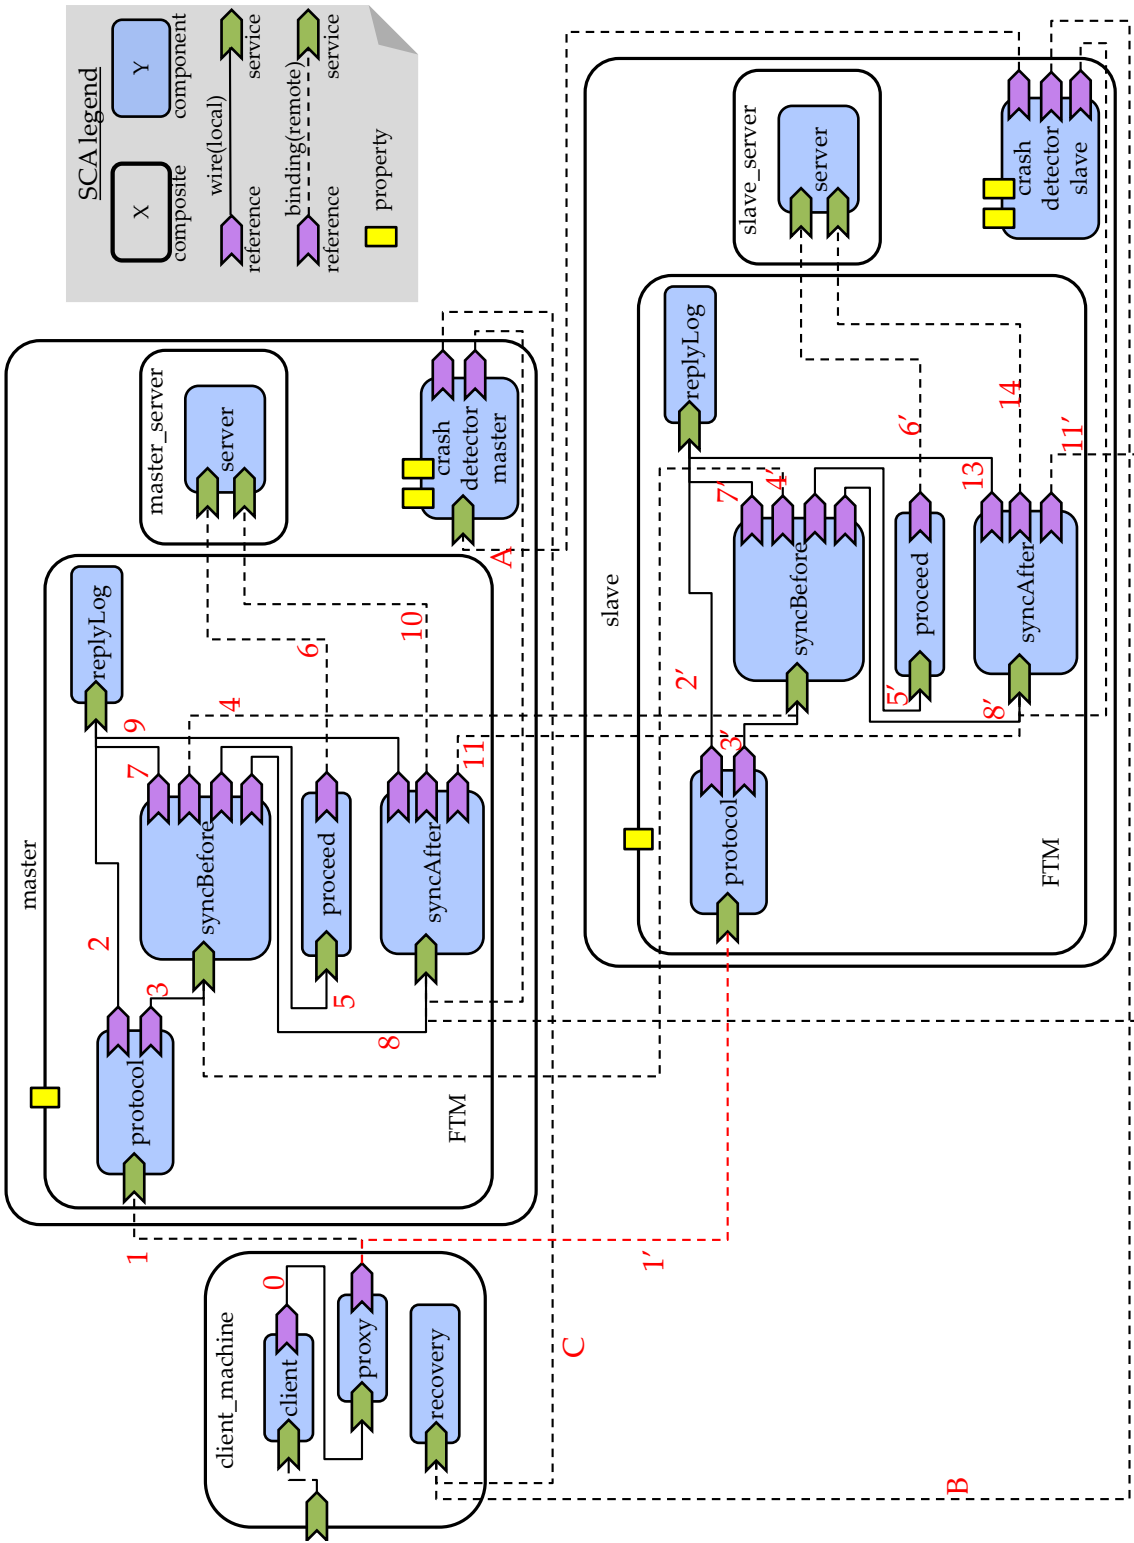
SCA legend

X
composite

Y
component

wire(local)
reference
service

binding(remote)
reference
service

property

master

master_server
server

crash detector master

A

FTM

replyLog
syncBefore
proceed
syncAfter
protocol

1
2
3
4
5
6
7
8
9
10
11

slave

slave_server
server

crash detector slave

FTM

replyLog
syncBefore
proceed
syncAfter
protocol

1′
2′
3′
4′
5′
6′
7′
8′
11′
13
14

client_machine
client
proxy
recovery

0

B

C